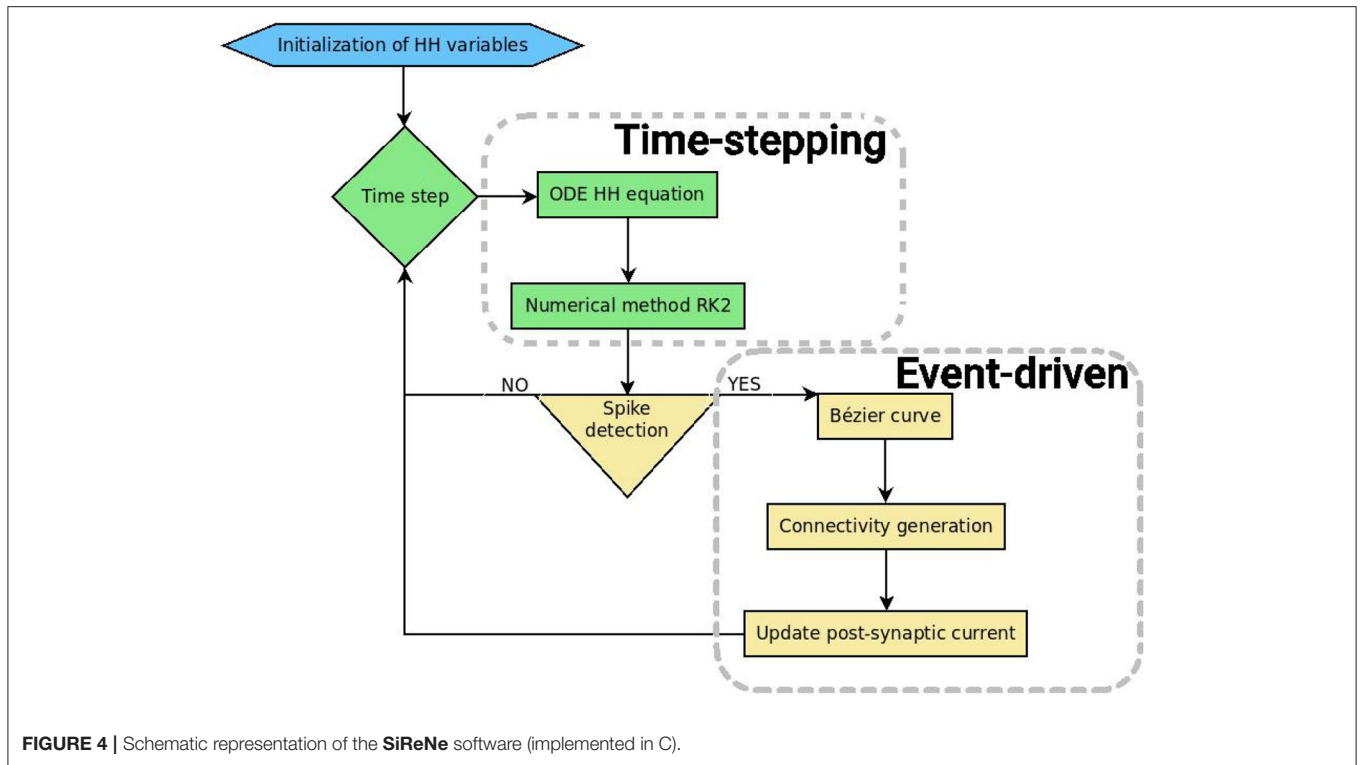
Initialization of HH variables

Time-stepping

Time step

ODE HH equation

Numerical method RK2

Event-driven

NO

YES

Spike detection

Bézier curve

Connectivity generation

Update post-synaptic current

**FIGURE 4 |** Schematic representation of the **SiReNe** software (implemented in C).